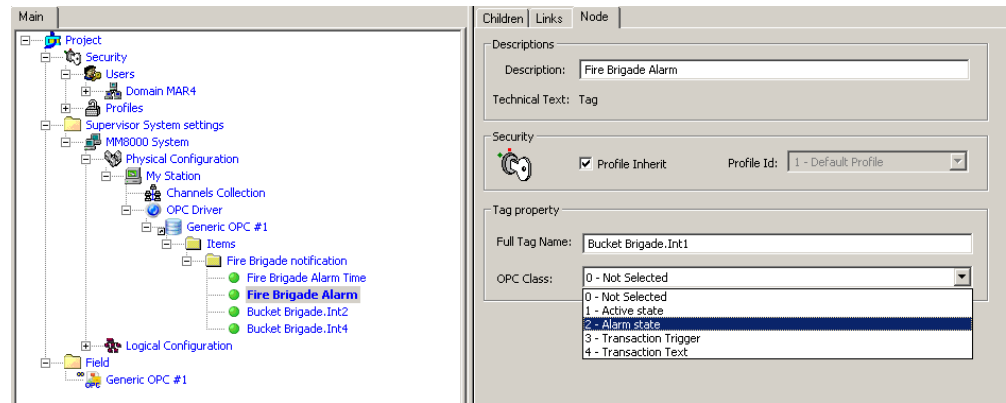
Main

Project
Security
Users
Domain MAR4
Profiles
Supervisor System settings
MM8000 System
Physical Configuration
My Station
Channels Collection
OPC Driver
Generic OPC #1
Items
Fire Brigade notification
Fire Brigade Alarm Time
Fire Brigade Alarm
Bucket Brigade.Int2
Bucket Brigade.Int4
Logical Configuration
Field
Generic OPC #1

Children Links Node

Descriptions
Description: Fire Brigade Alarm
Technical Text: Tag

Security
Profile Inherit
Profile Id: 1 - Default Profile

Tag property
Full Tag Name: Bucket Brigade.Int1
OPC Class: 0 - Not Selected
0 - Not Selected
1 - Active state
2 - Alarm state
3 - Transaction Trigger
4 - Transaction Text